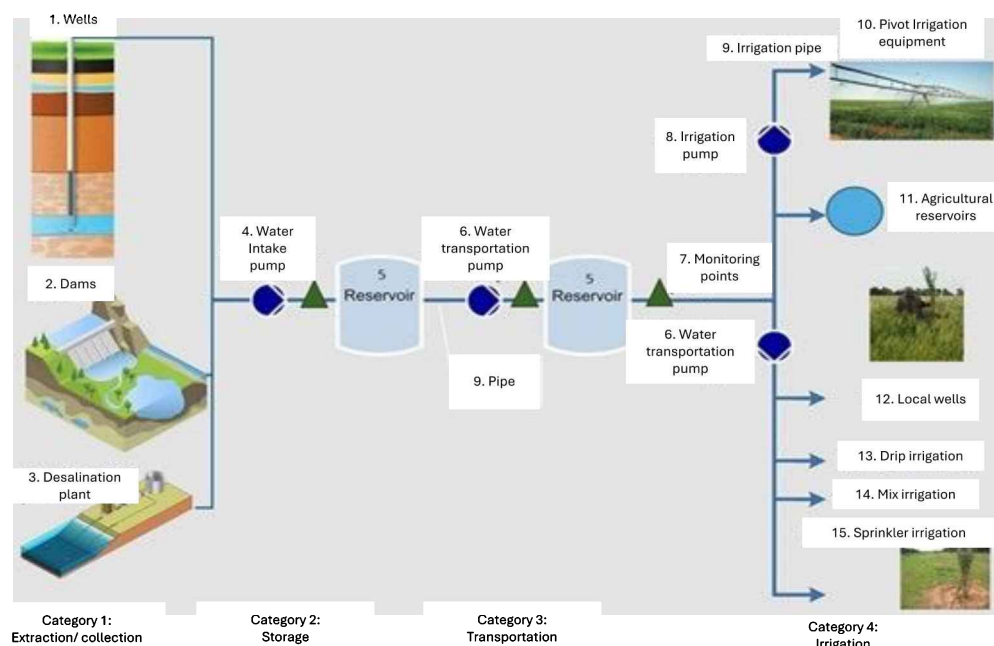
1. Wells

2. Dams

3. Desalination plant

4. Water Intake pump

5 Reservoir

6. Water transportation pump

5 Reservoir

9. Pipe

7. Monitoring points

6. Water transportation pump

9. Irrigation pipe

8. Irrigation pump

10. Pivot Irrigation equipment

11. Agricultural reservoirs

12. Local wells

13. Drip irrigation

14. Mix irrigation

15. Sprinkler irrigation

Category 1: Extraction/ collection

Category 2: Storage

Category 3: Transportation

Category 4: Irrigation